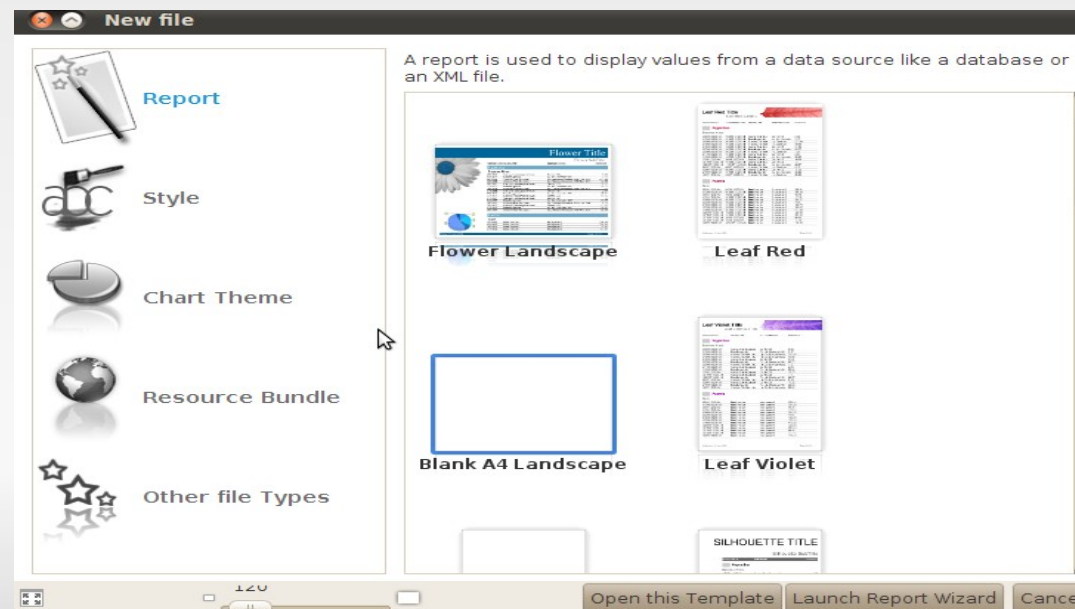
New file

Report

Style

Chart Theme

Resource Bundle

Other file Types

A report is used to display values from a data source like a database or an XML file.

Flower Title

Flower Landscape

Leaf Red

Blank A4 Landscape

Leaf Violet

SILHOUETTE TITLE

120

Open this Template

Launch Report Wizard

Cance